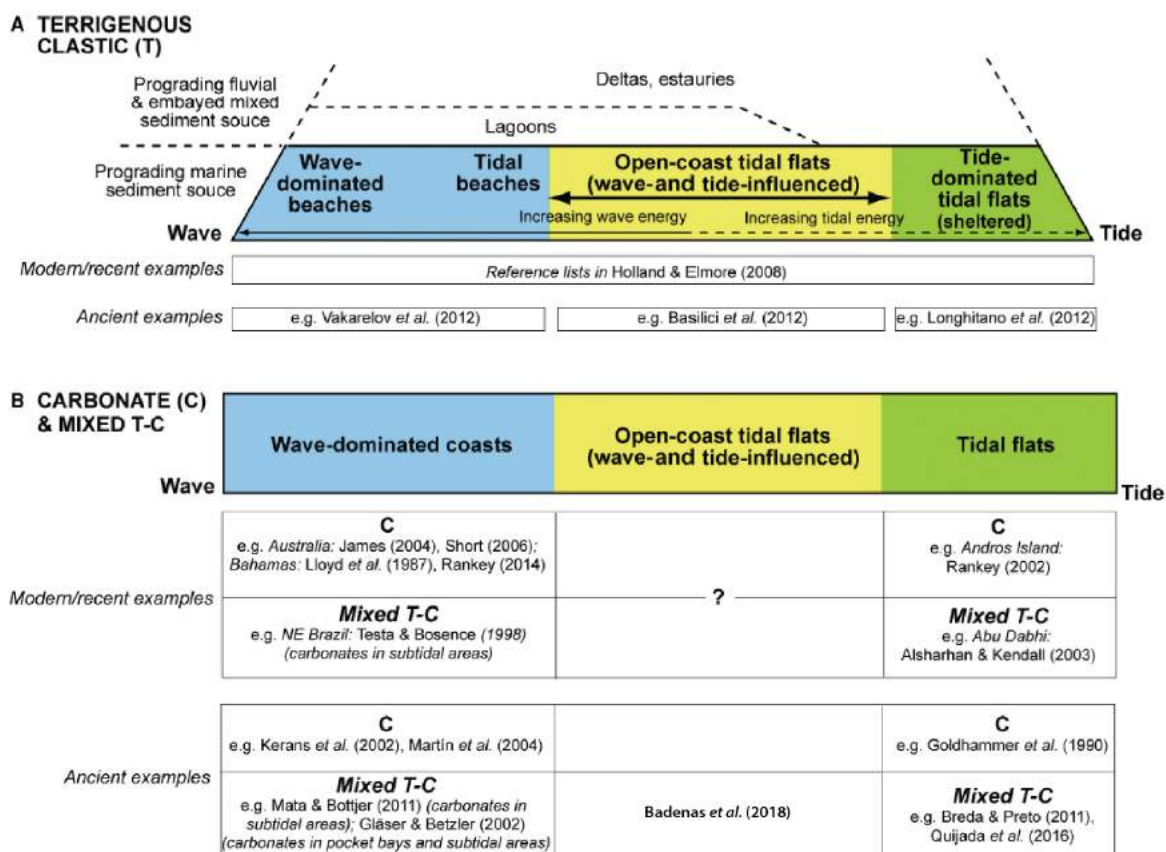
A TERRIGENOUS CLASTIC (T)

Prograding fluvial & embayed mixed sediment souce

Deltas, estauries

Lagoons

Prograding marine sediment souce

Wave-dominated beaches

Tidal beaches

Open-coast tidal flats (wave-and tide-influenced)

Tide-dominated tidal flats (sheltered)

Increasing wave energy

Increasing tidal energy

Wave

Tide

Modern/recent examples

Reference lists in Holland & Elmore (2008)

Ancient examples

e.g. Vakarelov et al. (2012)

e.g. Basilici et al. (2012)

e.g. Longhitano et al. (2012)

B CARBONATE (C) & MIXED T-C

Wave-dominated coasts

Open-coast tidal flats (wave-and tide-influenced)

Tidal flats

Wave

Tide

Modern/recent examples

| C<br>e.g. Australia: James (2004), Short (2006); Bahamas: Lloyd et al. (1987), Rankey (2014) | ? | C<br>e.g. Andros Island: Rankey (2002) |
|---|---|---|
| Mixed T-C<br>e.g. NE Brazil: Testa & Bosence (1998) (carbonates in subtidal areas) | | Mixed T-C<br>e.g. Abu Dabhi: Alsharhan & Kendall (2003) |

Ancient examples

| C<br>e.g. Kerans et al. (2002), Martín et al. (2004) | | C<br>e.g. Goldhammer et al. (1990) |
|---|---|---|
| Mixed T-C<br>e.g. Mata & Bottjer (2011) (carbonates in subtidal areas); Gläser & Betzler (2002) (carbonates in pocket bays and subtidal areas) | Badenas et al. (2018) | Mixed T-C<br>e.g. Breda & Preto (2011), Quijada et al. (2016) |